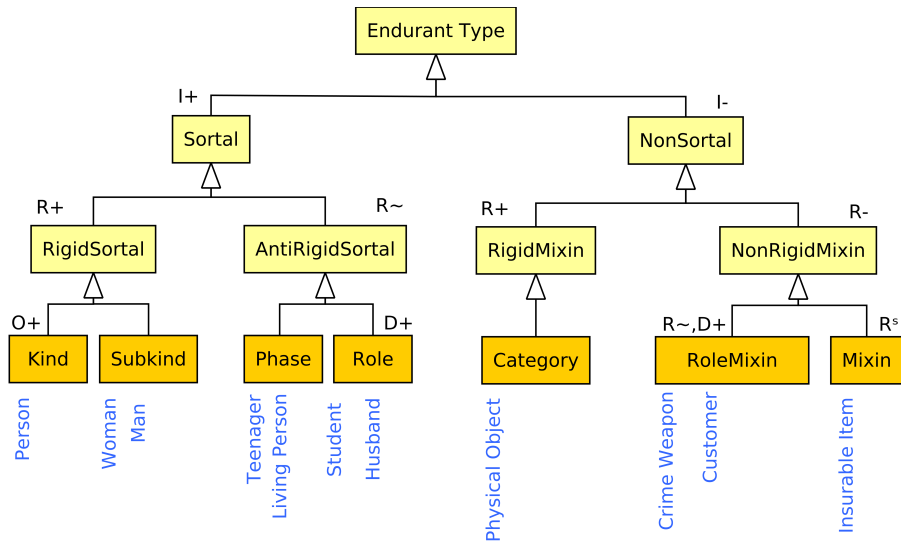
Endurant Type

I+

I-

Sortal

NonSortal

R+

R~

R+

R-

RigidSortal

AntiRigidSortal

RigidMixin

NonRigidMixin

O+

D+

R~,D+

$R^s$

Kind

Subkind

Phase

Role

Category

RoleMixin

Mixin

Person

Woman

Man

Teenager

Living Person

Student

Husband

Physical Object

Crime Weapon

Customer

Insurable Item